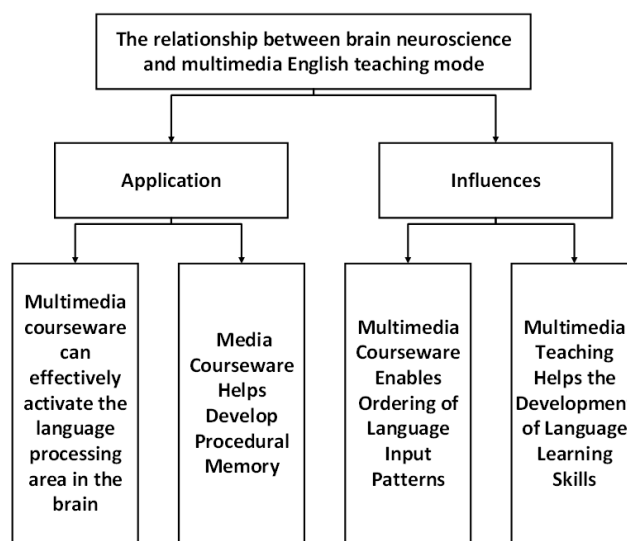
The relationship between brain neuroscience and multimedia English teaching mode

Application

Influences

Multimedia courseware can effectively activate the language processing area in the brain

Media Courseware Helps Develop Procedural Memory

Multimedia Courseware Enables Ordering of Language Input Patterns

Multimedia Teaching Helps the Developmen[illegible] of Language Learning Skills